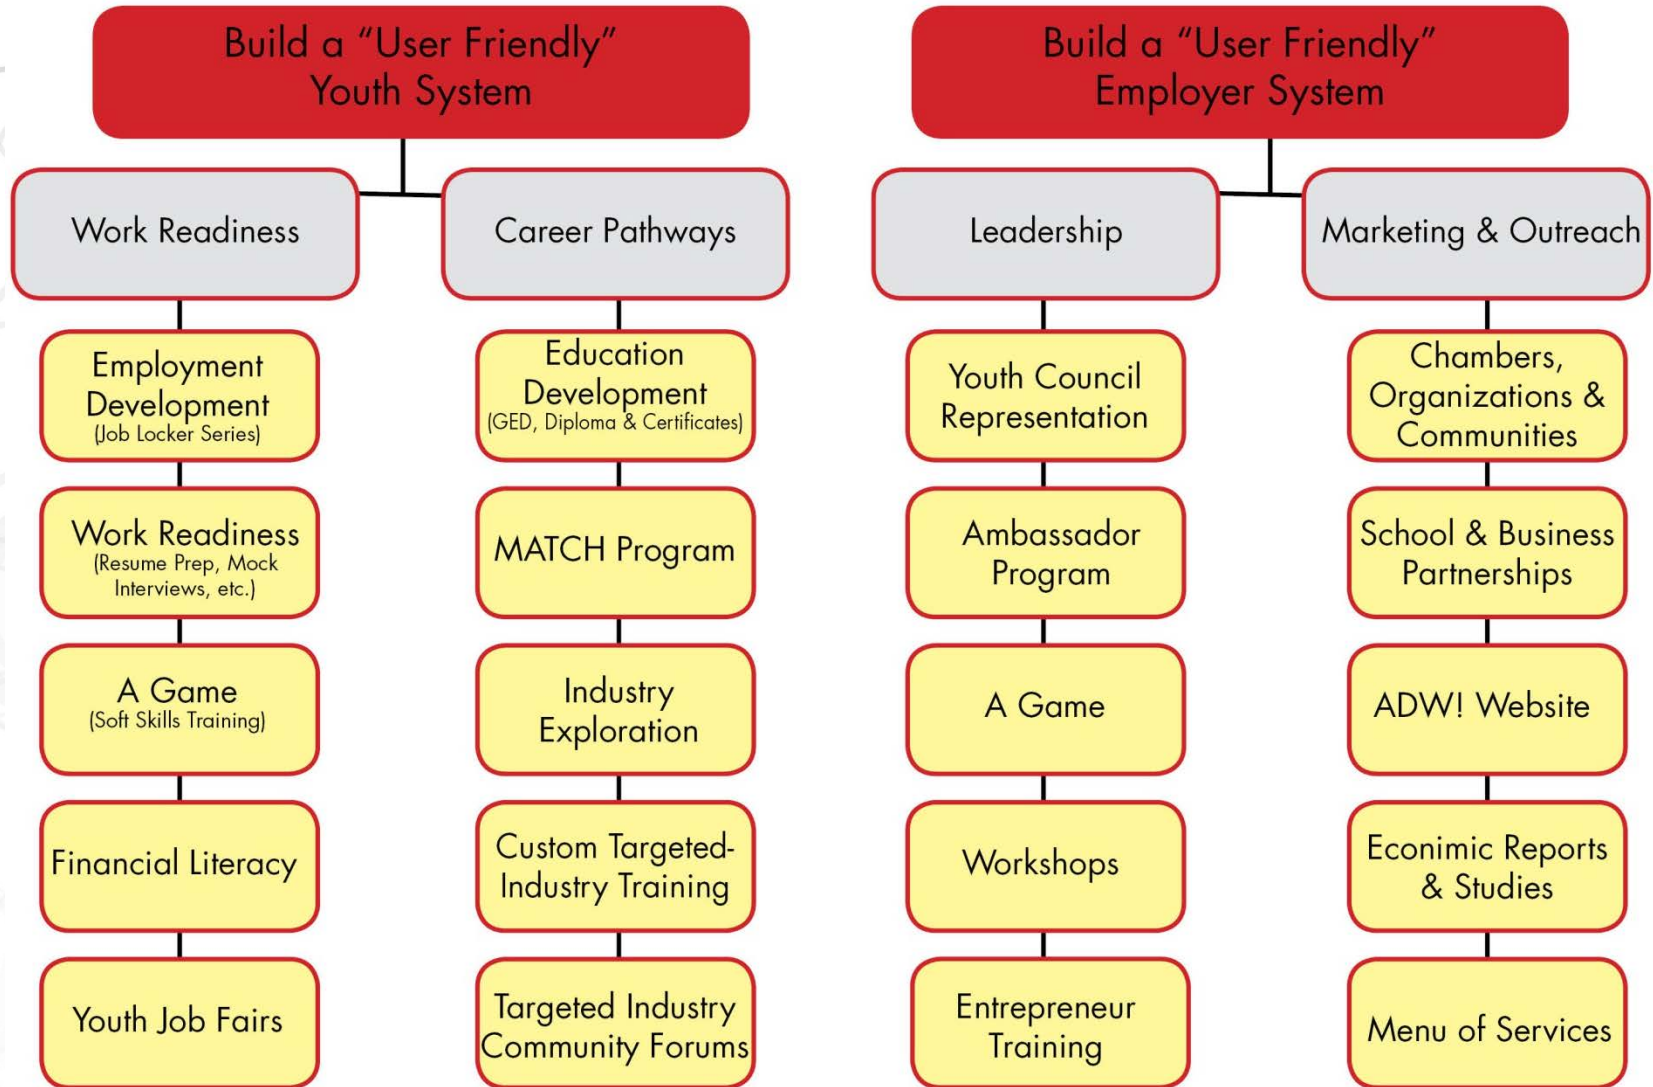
Build a "User Friendly" Youth System

Work Readiness

Employment Development
(Job Locker Series)

Work Readiness
(Resume Prep, Mock Interviews, etc.)

A Game
(Soft Skills Training)

Financial Literacy

Youth Job Fairs

Career Pathways

Education Development
(GED, Diploma & Certificates)

MATCH Program

Industry Exploration

Custom Targeted-Industry Training

Targeted Industry Community Forums

Build a "User Friendly" Employer System

Leadership

Youth Council Representation

Ambassador Program

A Game

Workshops

Entrepreneur Training

Marketing & Outreach

Chambers, Organizations & Communities

School & Business Partnerships

ADW! Website

Econimic Reports & Studies

Menu of Services